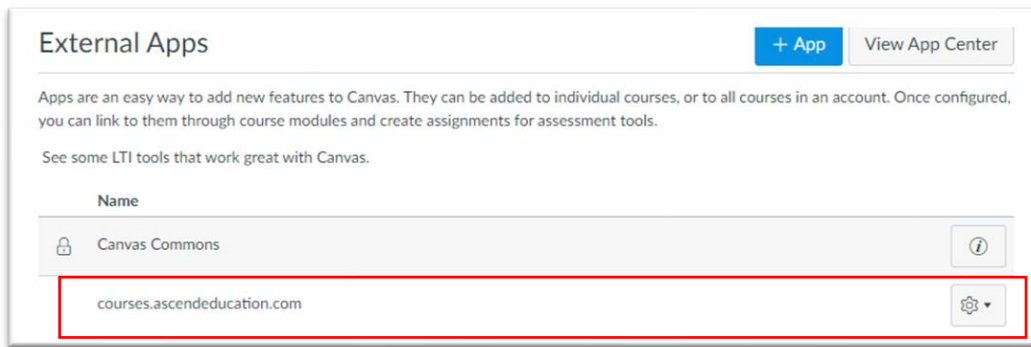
External Apps

+ App

View App Center

Apps are an easy way to add new features to Canvas. They can be added to individual courses, or to all courses in an account. Once configured, you can link to them through course modules and create assignments for assessment tools.

See some LTI tools that work great with Canvas.

Name

Canvas Commons

courses.ascendeducation.com